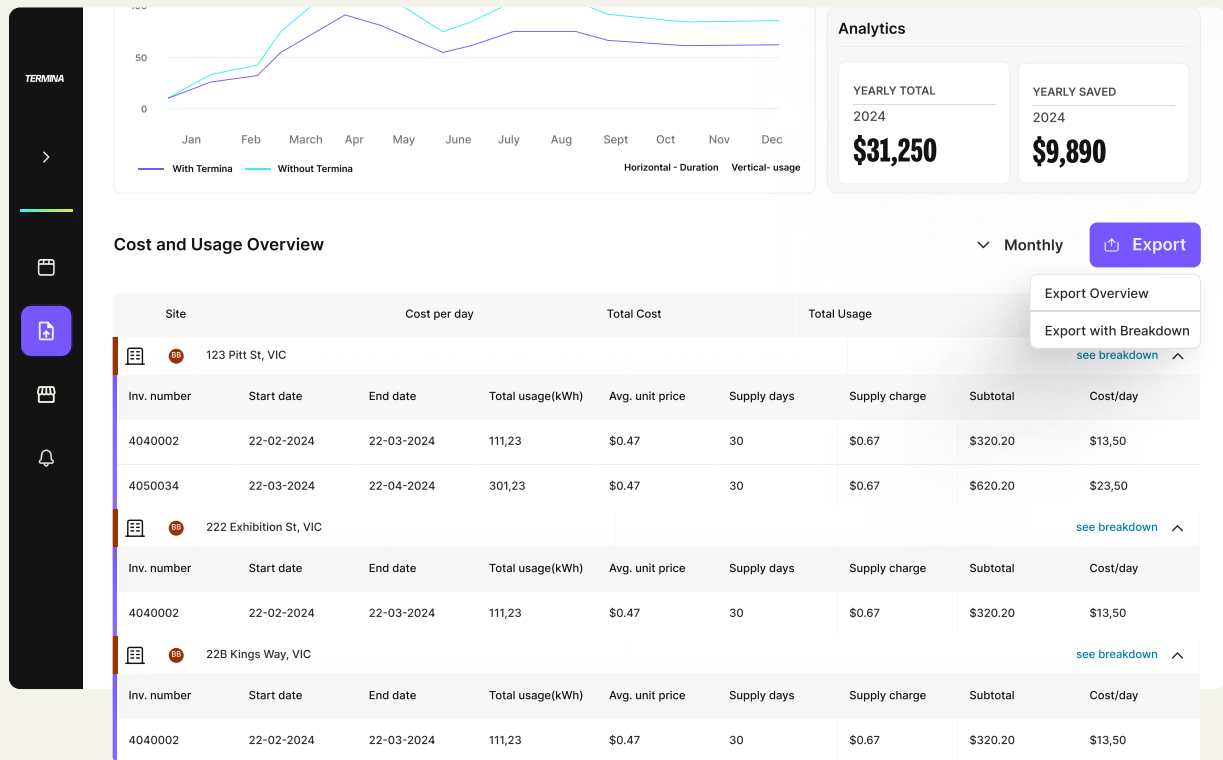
TERMINA

100
50
0

Jan Feb March Apr May June July Aug Sept Oct Nov Dec

With Termina   Without Termina   Horizontal - Duration   Vertical- usage

Analytics

YEARLY TOTAL
2024
$31,250

YEARLY SAVED
2024
$9,890

Cost and Usage Overview

Monthly   Export

Export Overview
Export with Breakdown

| Site | Cost per day | Total Cost | Total Usage |
|---|---|---|---|

BB 123 Pitt St, VIC   see breakdown

| Inv. number | Start date | End date | Total usage(kWh) | Avg. unit price | Supply days | Supply charge | Subtotal | Cost/day |
|---|---|---|---|---|---|---|---|---|
| 4040002 | 22-02-2024 | 22-03-2024 | 111,23 | $0.47 | 30 | $0.67 | $320.20 | $13,50 |
| 4050034 | 22-03-2024 | 22-04-2024 | 301,23 | $0.47 | 30 | $0.67 | $620.20 | $23,50 |

BB 222 Exhibition St, VIC   see breakdown

| Inv. number | Start date | End date | Total usage(kWh) | Avg. unit price | Supply days | Supply charge | Subtotal | Cost/day |
|---|---|---|---|---|---|---|---|---|
| 4040002 | 22-02-2024 | 22-03-2024 | 111,23 | $0.47 | 30 | $0.67 | $320.20 | $13,50 |

BB 22B Kings Way, VIC   see breakdown

| Inv. number | Start date | End date | Total usage(kWh) | Avg. unit price | Supply days | Supply charge | Subtotal | Cost/day |
|---|---|---|---|---|---|---|---|---|
| 4040002 | 22-02-2024 | 22-03-2024 | 111,23 | $0.47 | 30 | $0.67 | $320.20 | $13,50 |